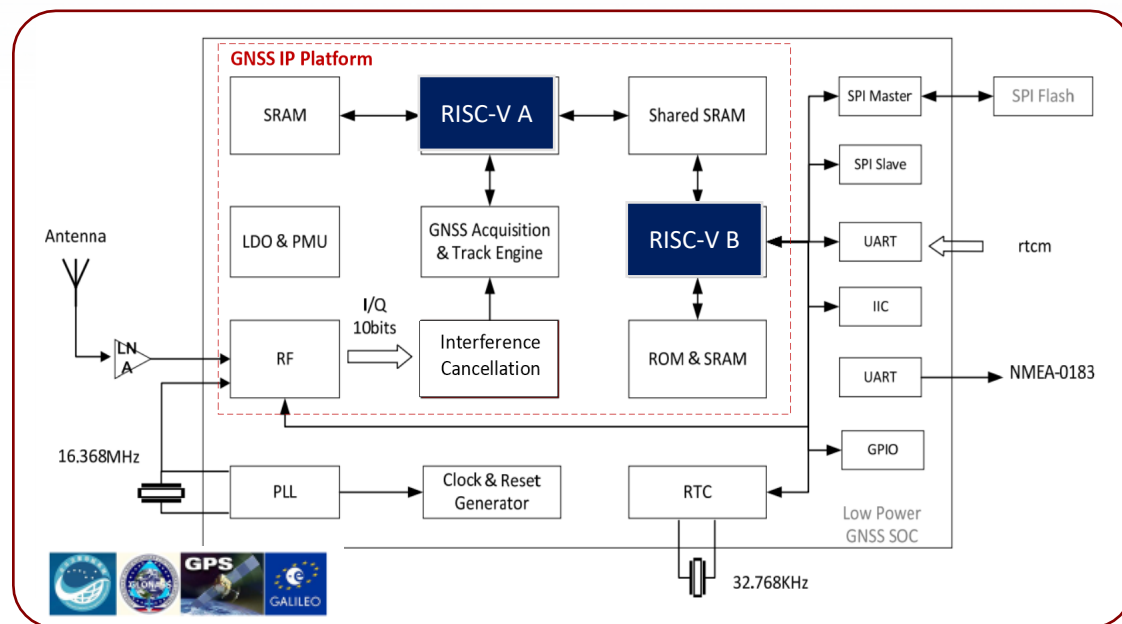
GNSS IP Platform

SRAM

RISC-V A

Shared SRAM

SPI Master

SPI Flash

SPI Slave

LDO & PMU

GNSS Acquisition & Track Engine

RISC-V B

UART

rtcm

Antenna

IIC

I/Q 10bits

LNA

RF

Interference Cancellation

ROM & SRAM

UART

NMEA-0183

GPIO

16.368MHz

PLL

Clock & Reset Generator

RTC

Low Power GNSS SOC

32.768KHz

GLONASS

GPS

GALILEO